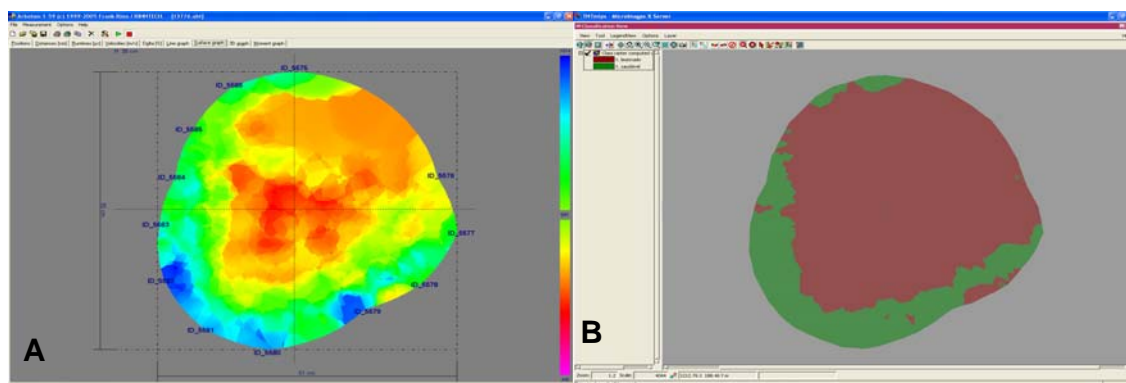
Arbotom 1.59 (c) 1999-2005 Frank Rinn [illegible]

File Measurement Options Help

ID_5675

ID_5685

ID_5686

ID_5684

ID_5678

ID_5683

ID_5677

ID_5682

ID_5676

ID_5679

ID_5681

ID_5680

A

B

MicroImages X Server

Classification Note

View Tool Legend/View Options Layer

1_deteriorado

2_saudável